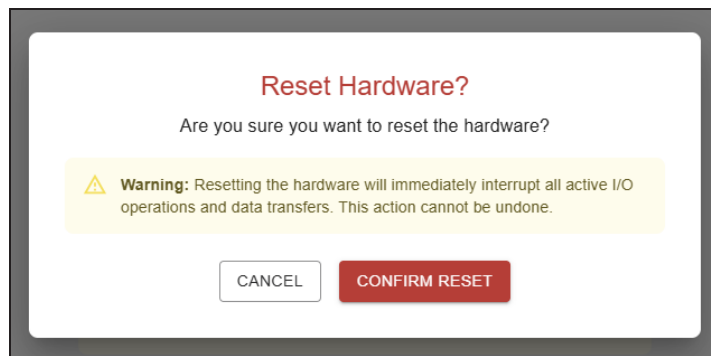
Reset Hardware?

Are you sure you want to reset the hardware?

Warning: Resetting the hardware will immediately interrupt all active I/O operations and data transfers. This action cannot be undone.

CANCEL

CONFIRM RESET